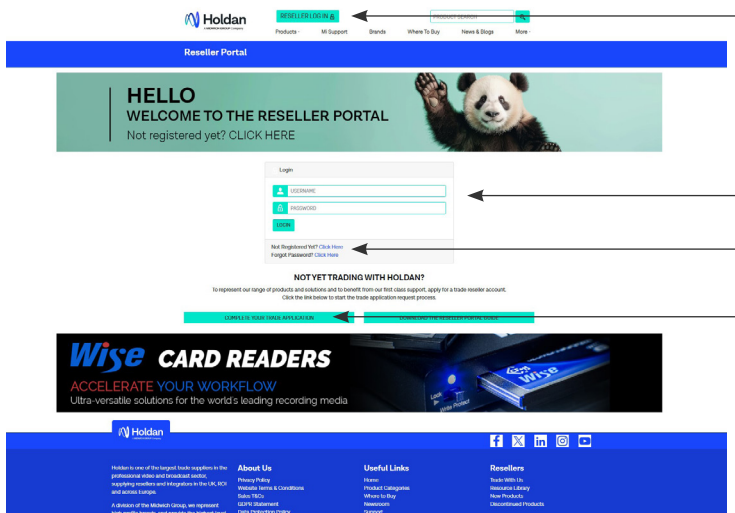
Holdan
A MIDWICH GROUP company

RESELLER LOG IN

PRODUCT SEARCH

Products
MI Support
Brands
Where To Buy
News & Blogs
More

Reseller Portal

HELLO
WELCOME TO THE RESELLER PORTAL
Not registered yet? CLICK HERE

Login

USERNAME
PASSWORD
LOGIN

Not Registered Yet? Click Here
Forgot Password? Click Here

NOT YET TRADING WITH HOLDAN?

To represent our range of products and solutions and to benefit from our first class support, apply for a trade reseller account. Click the link below to start the trade application request process.

COMPLETE YOUR TRADE APPLICATION
DOWNLOAD THE RESELLER PORTAL GUIDE

Wise CARD READERS
ACCELERATE YOUR WORKFLOW
Ultra-versatile solutions for the world's leading recording media

Lock
Write Protect
Wise

Holdan
A MIDWICH GROUP company

Holdan is one of the largest trade suppliers in the professional video and broadcast sector, supplying resellers and integrators in the UK, ROI and across Europe.

A division of the Midwich Group, we represent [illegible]

About Us
Privacy Policy
Website Terms & Conditions
Sales T&Cs
GDPR Statement
Data Protection Policy

Useful Links
Home
Product Categories
Where to Buy
Newsroom
Support

Resellers
Trade With Us
Resource Library
New Products
Discontinued Products